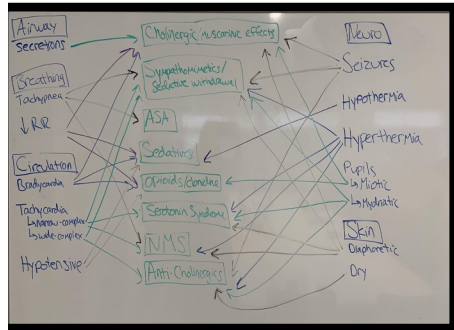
Airway
Secretions

Breathing
Tachypnea
↓RR

Circulation
Bradycardia

Tachycardia
↳narrow-complex
↳wide-complex

Hypotensive

Cholinergic/muscarinic effects

Sympathomimetics/Sedative withdrawal

ASA

Sedatives

Opioids/clonidine

Serotonin Syndrome

NMS

Anti-Cholinergics

Neuro
Seizures

Hypothermia

Hyperthermia

Pupils
↳Miotic
↳Mydriatic

Skin
Diaphoretic
Dry